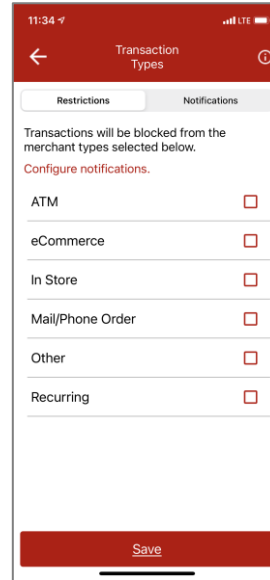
11:34
LTE

Transaction Types

Restrictions
Notifications

Transactions will be blocked from the merchant types selected below.

Configure notifications.

ATM

eCommerce

In Store

Mail/Phone Order

Other

Recurring

Save